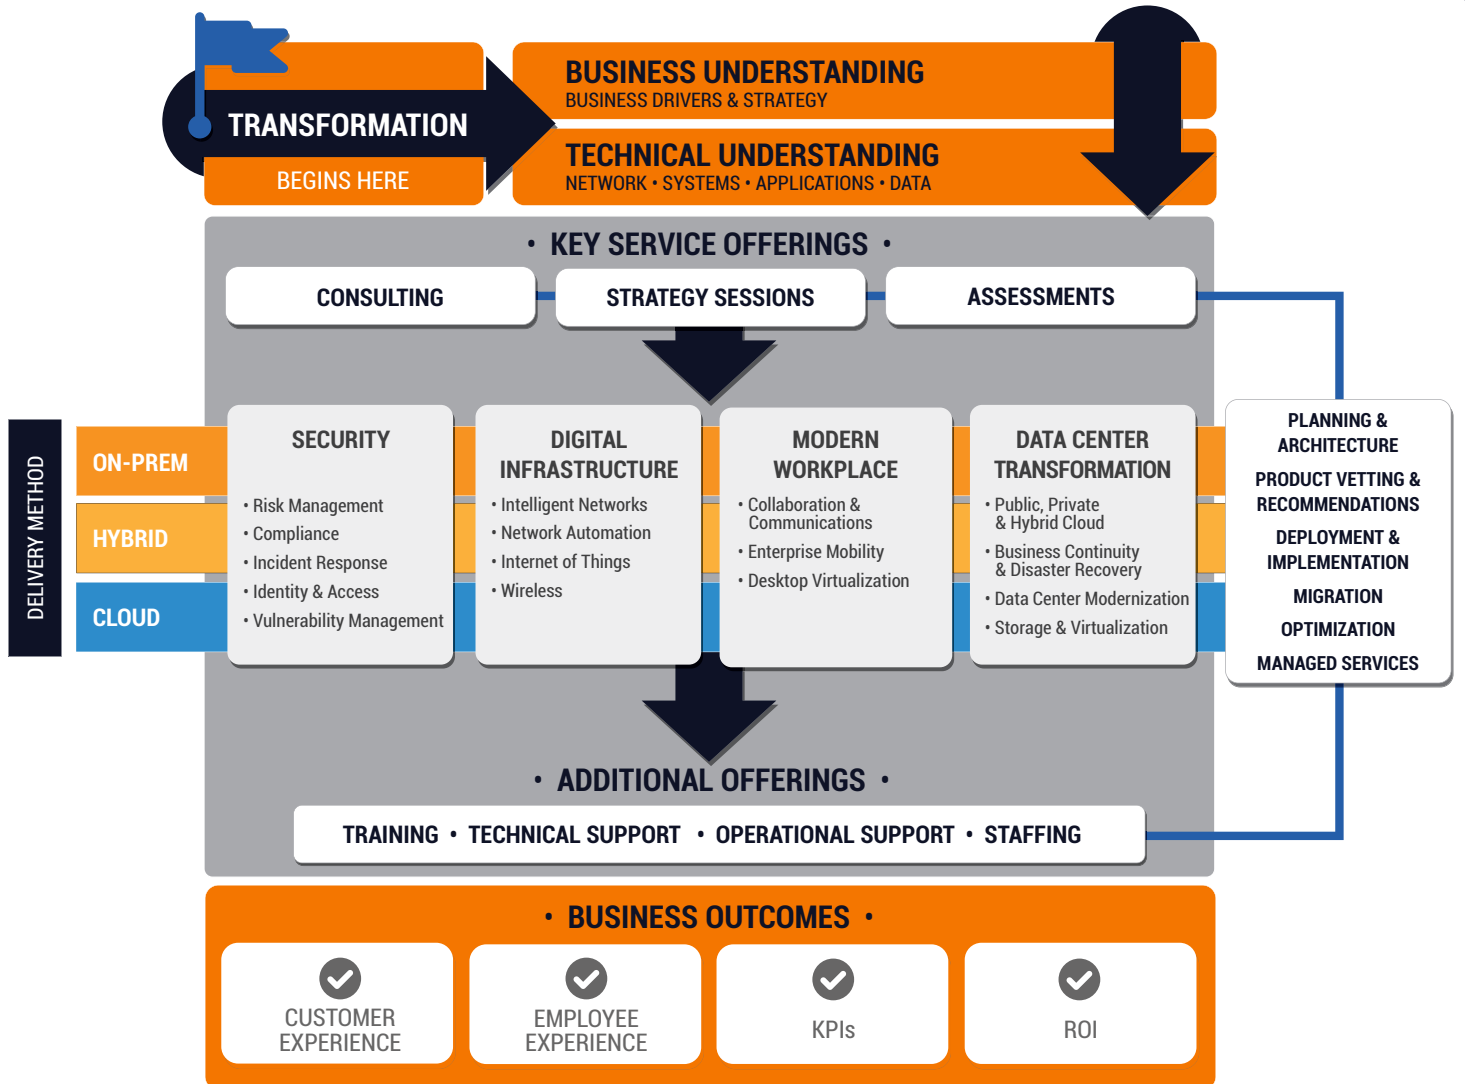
TRANSFORMATION

BEGINS HERE

BUSINESS UNDERSTANDING
BUSINESS DRIVERS & STRATEGY

TECHNICAL UNDERSTANDING
NETWORK • SYSTEMS • APPLICATIONS • DATA

• KEY SERVICE OFFERINGS •

CONSULTING

STRATEGY SESSIONS

ASSESSMENTS

DELIVERY METHOD

ON-PREM

HYBRID

CLOUD

SECURITY
• Risk Management
• Compliance
• Incident Response
• Identity & Access
• Vulnerability Management

DIGITAL INFRASTRUCTURE
• Intelligent Networks
• Network Automation
• Internet of Things
• Wireless

MODERN WORKPLACE
• Collaboration & Communications
• Enterprise Mobility
• Desktop Virtualization

DATA CENTER TRANSFORMATION
• Public, Private & Hybrid Cloud
• Business Continuity & Disaster Recovery
• Data Center Modernization
• Storage & Virtualization

PLANNING & ARCHITECTURE
PRODUCT VETTING & RECOMMENDATIONS
DEPLOYMENT & IMPLEMENTATION
MIGRATION
OPTIMIZATION
MANAGED SERVICES

• ADDITIONAL OFFERINGS •

TRAINING • TECHNICAL SUPPORT • OPERATIONAL SUPPORT • STAFFING

• BUSINESS OUTCOMES •

CUSTOMER EXPERIENCE

EMPLOYEE EXPERIENCE

KPIs

ROI